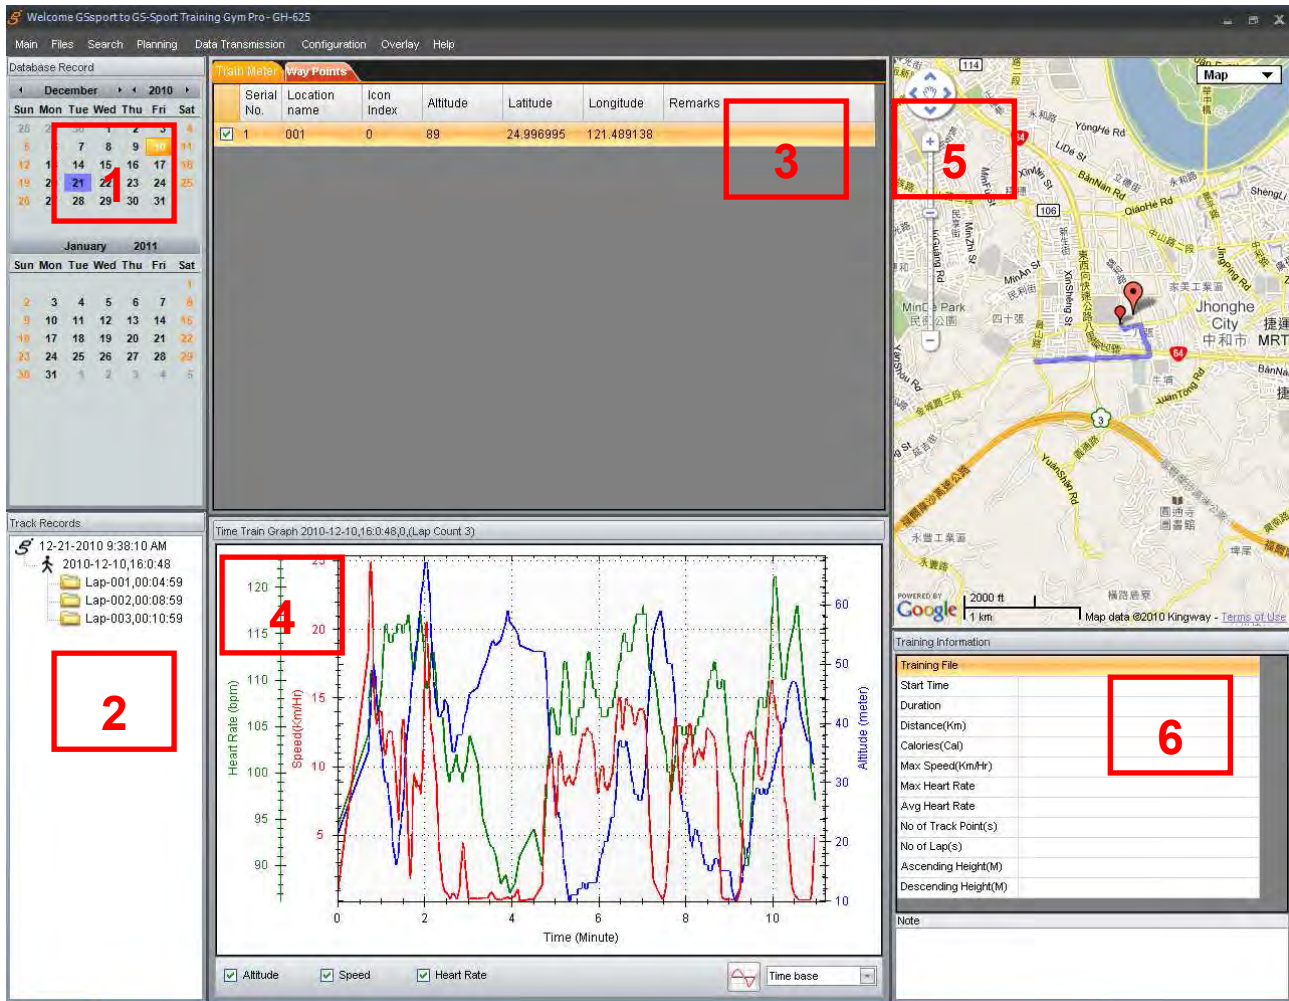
Welcome GSsport to GS-Sport Training Gym Pro - GH-625

Main Files Search Planning Data Transmission Configuration Overlay Help

Database Record

December 2010

| Sun | Mon | Tue | Wed | Thu | Fri | Sat |
|---|---|---|---|---|---|---|
| 28 | 29 | 30 | 1 | 2 | 3 | 4 |
| 5 | 6 | 7 | 8 | 9 | 10 | 11 |
| 12 | 13 | 14 | 15 | 16 | 17 | 18 |
| 19 | 20 | 21 | 22 | 23 | 24 | 25 |
| 26 | 27 | 28 | 29 | 30 | 31 | |

January 2011

| Sun | Mon | Tue | Wed | Thu | Fri | Sat |
|---|---|---|---|---|---|---|
| | | | | | | 1 |
| 2 | 3 | 4 | 5 | 6 | 7 | 8 |
| 9 | 10 | 11 | 12 | 13 | 14 | 15 |
| 16 | 17 | 18 | 19 | 20 | 21 | 22 |
| 23 | 24 | 25 | 26 | 27 | 28 | 29 |
| 30 | 31 | 1 | 2 | 3 | 4 | 5 |

1

Train Meter Way Points

| Serial No. | Location name | Icon Index | Altitude | Latitude | Longitude | Remarks |
|---|---|---|---|---|---|---|
| 1 | 001 | 0 | 89 | 24.996995 | 121.489138 | |

3

5

Map

Yonghe Rd LiDa St BanNan Rd QiaoHe Rd ShengLi MinAn St MinZhi St XinSheng St MinCe Park Jhonghe City 中和市 MRT 捷運 Yuantong Rd YuanShan Rd 114 106 64 3

POWERED BY Google 2000 ft 1 km Map data ©2010 Kingway - Terms of Use

Track Records

12-21-2010 9:38:10 AM
2010-12-10,16:0:48
Lap-001,00:04:59
Lap-002,00:08:59
Lap-003,00:10:59

2

Time Train Graph 2010-12-10,16:0:48,0,(Lap Count 3)

4

Heart Rate (bpm) 90 95 100 105 110 115 120
Speed(Km/Hr) 5 10 15 20 25
Altitude (meter) 10 20 30 40 50 60
0 2 4 6 8 10
Time (Minute)

Altitude Speed Heart Rate Time base

Training Information

Training File
Start Time
Duration
Distance(Km)
Calories(Cal)
Max Speed(Km/Hr)
Max Heart Rate
Avg Heart Rate
No of Track Point(s)
No of Lap(s)
Ascending Height(M)
Descending Height(M)

6

Note